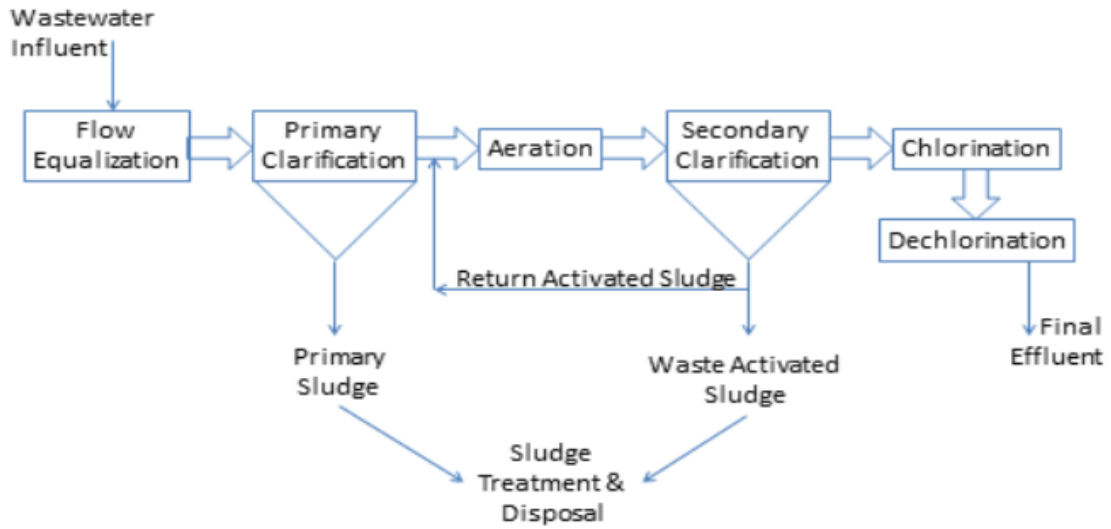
Wastewater Influent

Flow Equalization

Primary Clarification

Aeration

Secondary Clarification

Chlorination

Dechlorination

Return Activated Sludge

Final Effluent

Primary Sludge

Waste Activated Sludge

Sludge Treatment & Disposal